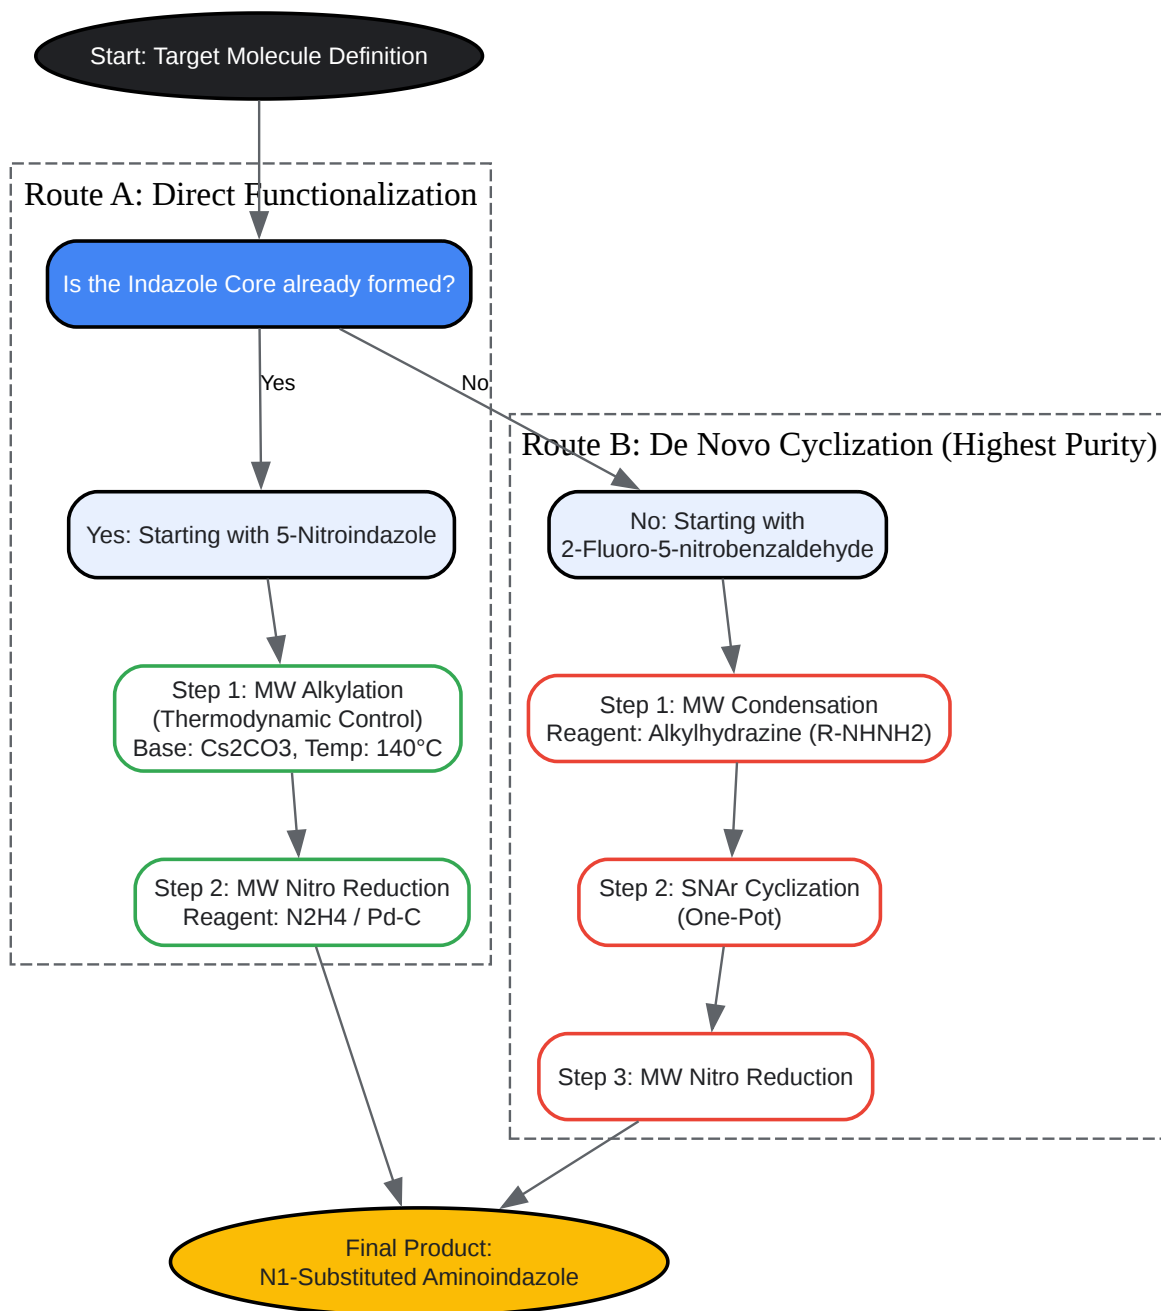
Start: Target Molecule Definition

Route A: Direct Functionalization

Is the Indazole Core already formed?

Yes

No

Yes: Starting with 5-Nitroindazole

Step 1: MW Alkylation (Thermodynamic Control) Base: Cs2CO3, Temp: 140°C

Step 2: MW Nitro Reduction Reagent: N2H4 / Pd-C

Route B: De Novo Cyclization (Highest Purity)

No: Starting with 2-Fluoro-5-nitrobenzaldehyde

Step 1: MW Condensation Reagent: Alkylhydrazine (R-NHNH2)

Step 2: SNAr Cyclization (One-Pot)

Step 3: MW Nitro Reduction

Final Product: N1-Substituted Aminoindazole